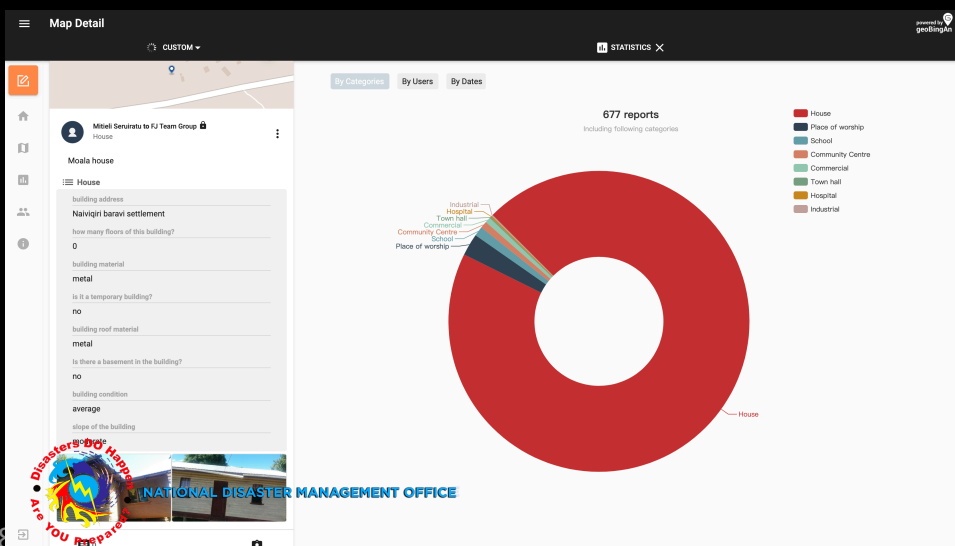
Map Detail

powered by geoBingAn

CUSTOM

STATISTICS

Mitieli Seruiratu to FJ Team Group
House

Moala house

House

building address
Naiviqiri baravi settlement

how many floors of this building?
0

building material
metal

is it a temporary building?
no

building roof material
metal

Is there a basement in the building?
no

building condition
average

slope of the building
moderate

By Categories
By Users
By Dates

677 reports
Including following categories

Industrial
Hospital
Town hall
Commercial
Community Centre
School
Place of worship

House

House
Place of worship
School
Community Centre
Commercial
Town hall
Hospital
Industrial

Disasters DO Happen
Are YOU Prepared?
NATIONAL DISASTER MANAGEMENT OFFICE